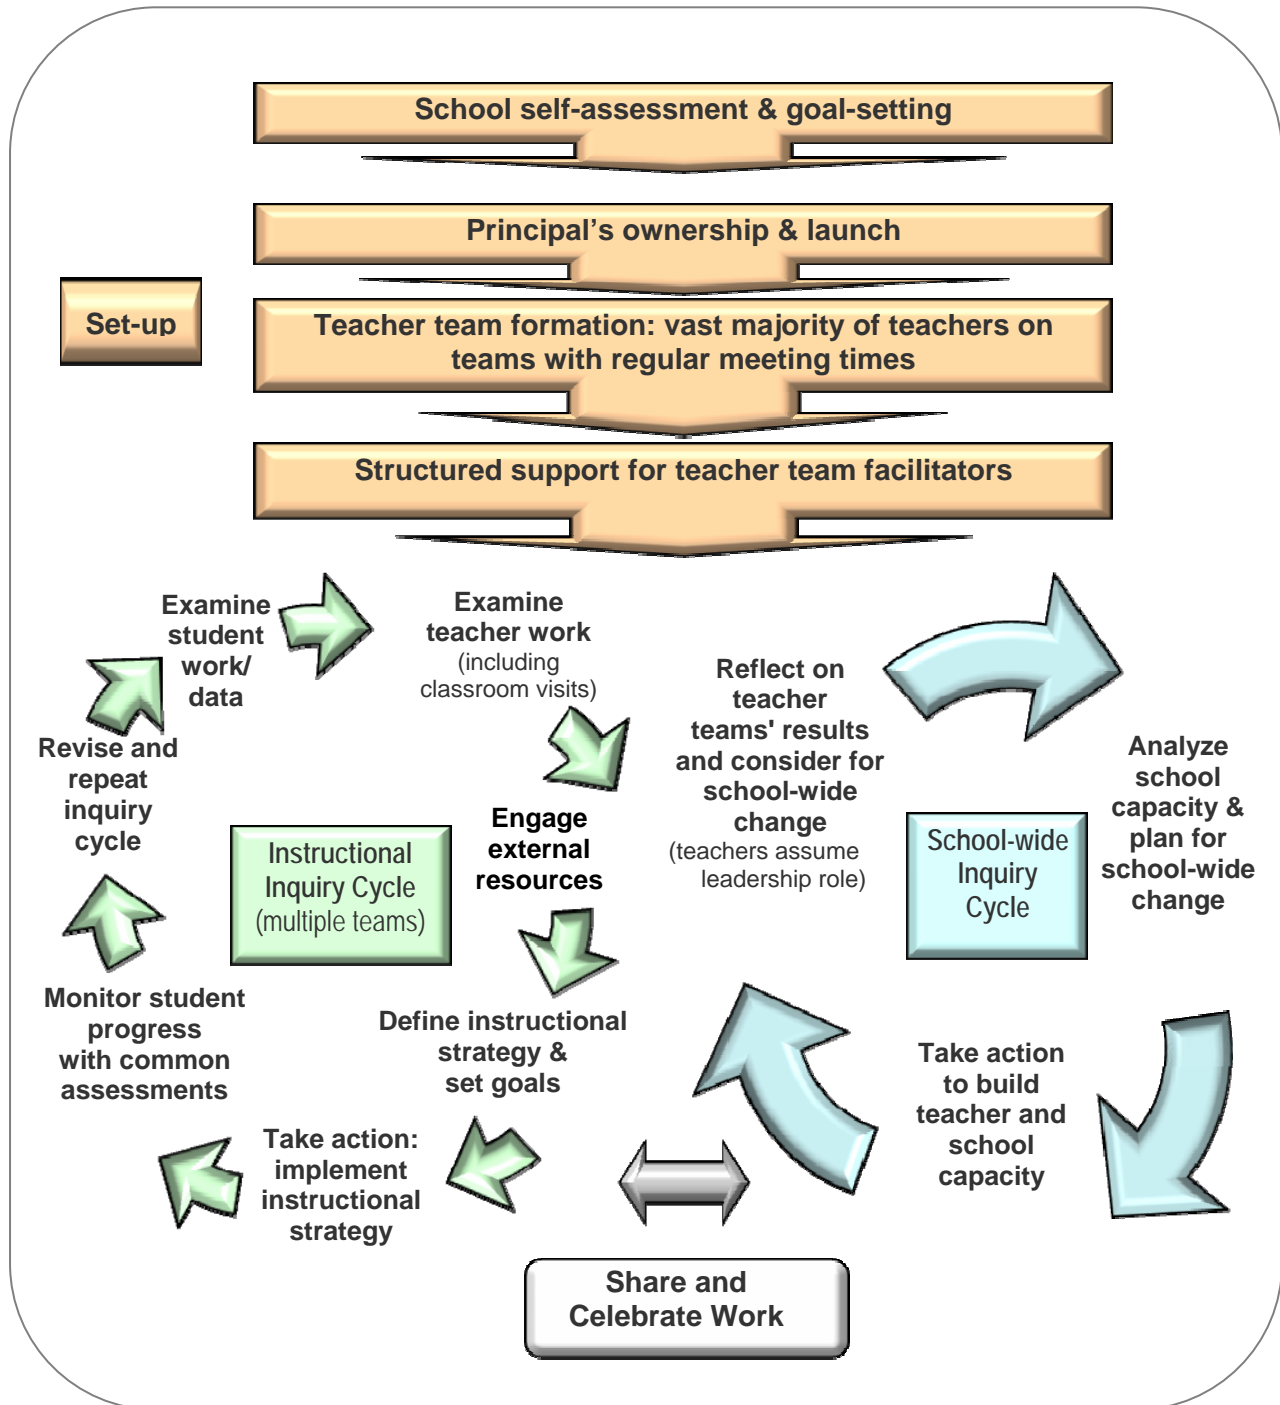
School self-assessment & goal-setting

Principal's ownership & launch

Set-up

Teacher team formation: vast majority of teachers on teams with regular meeting times

Structured support for teacher team facilitators

Examine student work/ data

Examine teacher work (including classroom visits)

Revise and repeat inquiry cycle

Engage external resources

Instructional Inquiry Cycle (multiple teams)

Monitor student progress with common assessments

Define instructional strategy & set goals

Take action: implement instructional strategy

Reflect on teacher teams' results and consider for school-wide change (teachers assume leadership role)

Analyze school capacity & plan for school-wide change

School-wide Inquiry Cycle

Take action to build teacher and school capacity

Share and Celebrate Work